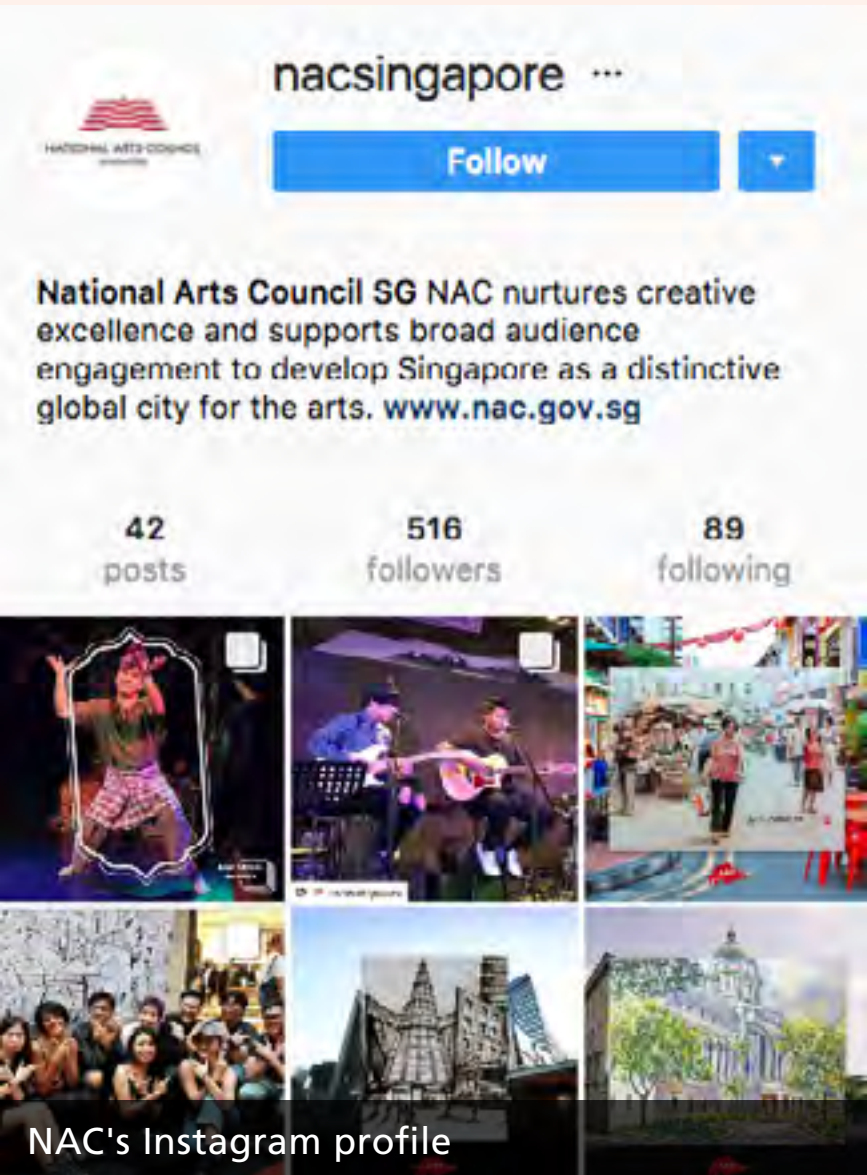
nacsingapore ···

NATIONAL ARTS COUNCIL

Follow

National Arts Council SG NAC nurtures creative excellence and supports broad audience engagement to develop Singapore as a distinctive global city for the arts. www.nac.gov.sg

42
posts

516
followers

89
following

NAC's Instagram profile